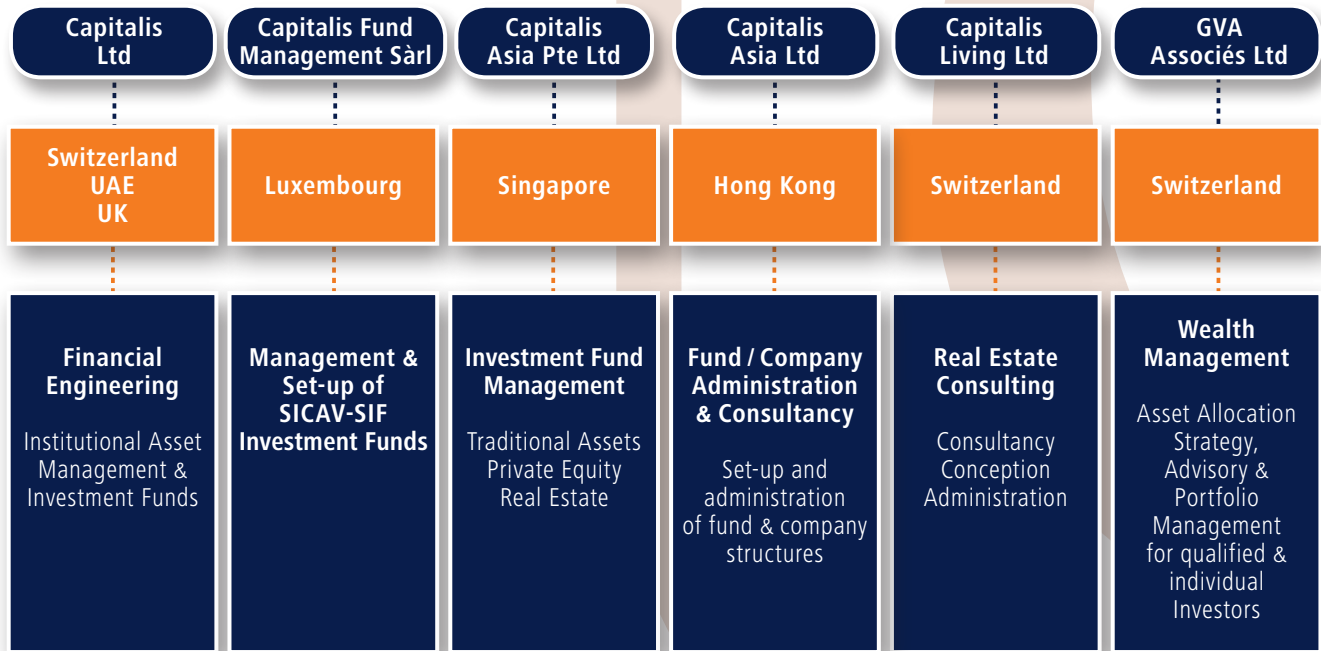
Capitalis Ltd

Capitalis Fund Management Sàrl

Capitalis Asia Pte Ltd

Capitalis Asia Ltd

Capitalis Living Ltd

GVA Associés Ltd

Switzerland
UAE
UK

Luxembourg

Singapore

Hong Kong

Switzerland

Switzerland

Financial Engineering

Institutional Asset Management & Investment Funds

Management & Set-up of SICAV-SIF Investment Funds

Investment Fund Management

Traditional Assets
Private Equity
Real Estate

Fund / Company Administration & Consultancy

Set-up and administration of fund & company structures

Real Estate Consulting

Consultancy
Conception
Administration

Wealth Management

Asset Allocation Strategy, Advisory & Portfolio Management for qualified & individual Investors